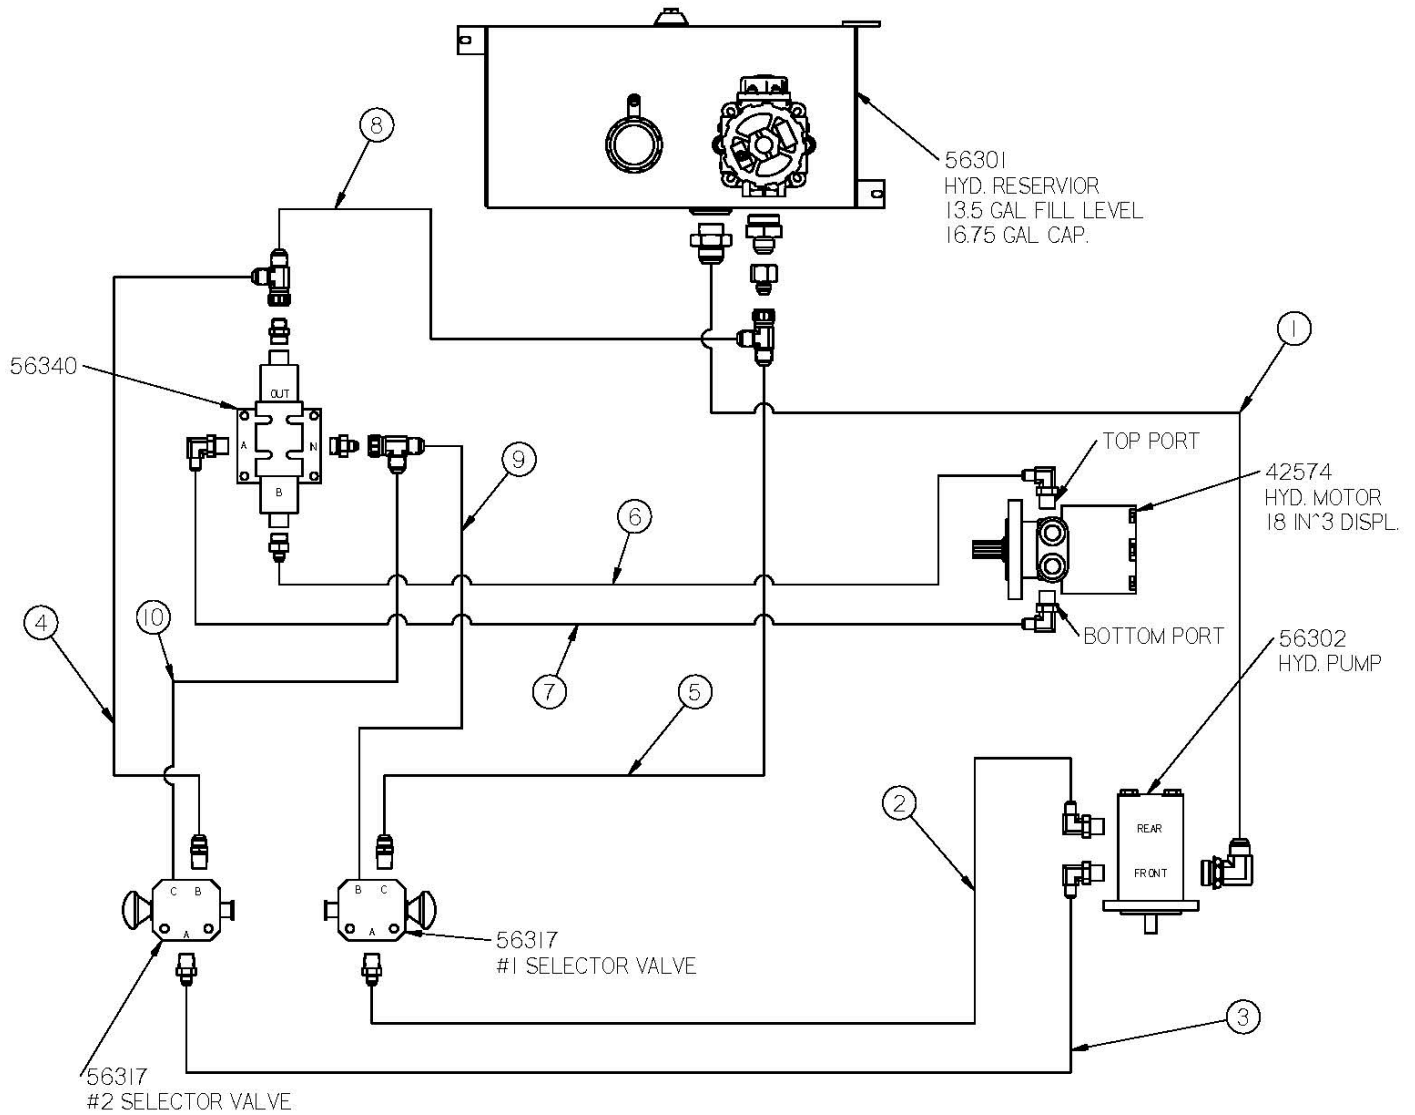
8

56301
HYD. RESERVIOR
13.5 GAL FILL LEVEL
16.75 GAL CAP.

56340

OUT

A

N

B

1

TOP PORT

42574
HYD. MOTOR
18 IN^3 DISPL.

9

6

4

10

BOTTOM PORT

7

5

56302
HYD. PUMP

2

REAR

FRONT

C B

A

B C

A

56317
#1 SELECTOR VALVE

3

56317
#2 SELECTOR VALVE